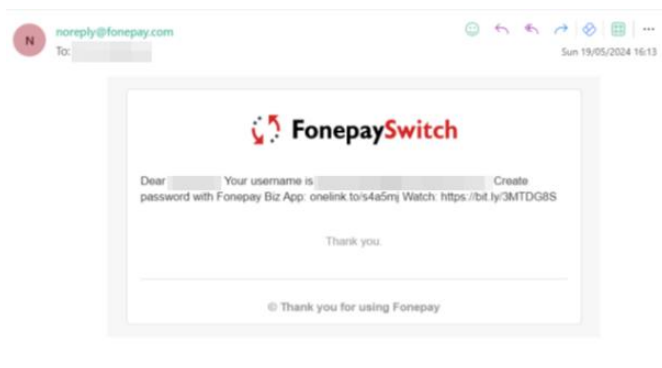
N

noreply@fonepay.com
To: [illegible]

Sun 19/05/2024 16:13

FonepaySwitch

Dear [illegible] Your username is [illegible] Create password with Fonepay Biz App: onelink.to/s4a5mj Watch: https://bit.ly/3MTDG8S

Thank you.

© Thank you for using Fonepay